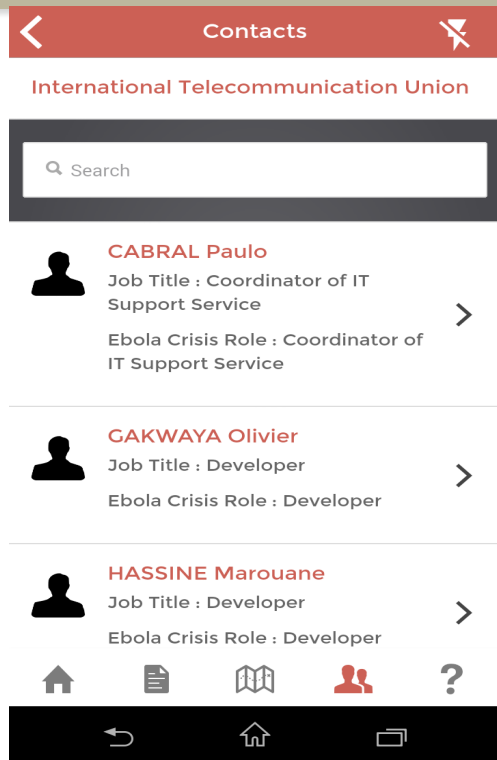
Contacts

International Telecommunication Union

Search

CABRAL Paulo
Job Title : Coordinator of IT Support Service
Ebola Crisis Role : Coordinator of IT Support Service

GAKWAYA Olivier
Job Title : Developer
Ebola Crisis Role : Developer

HASSINE Marouane
Job Title : Developer
Ebola Crisis Role : Developer

?